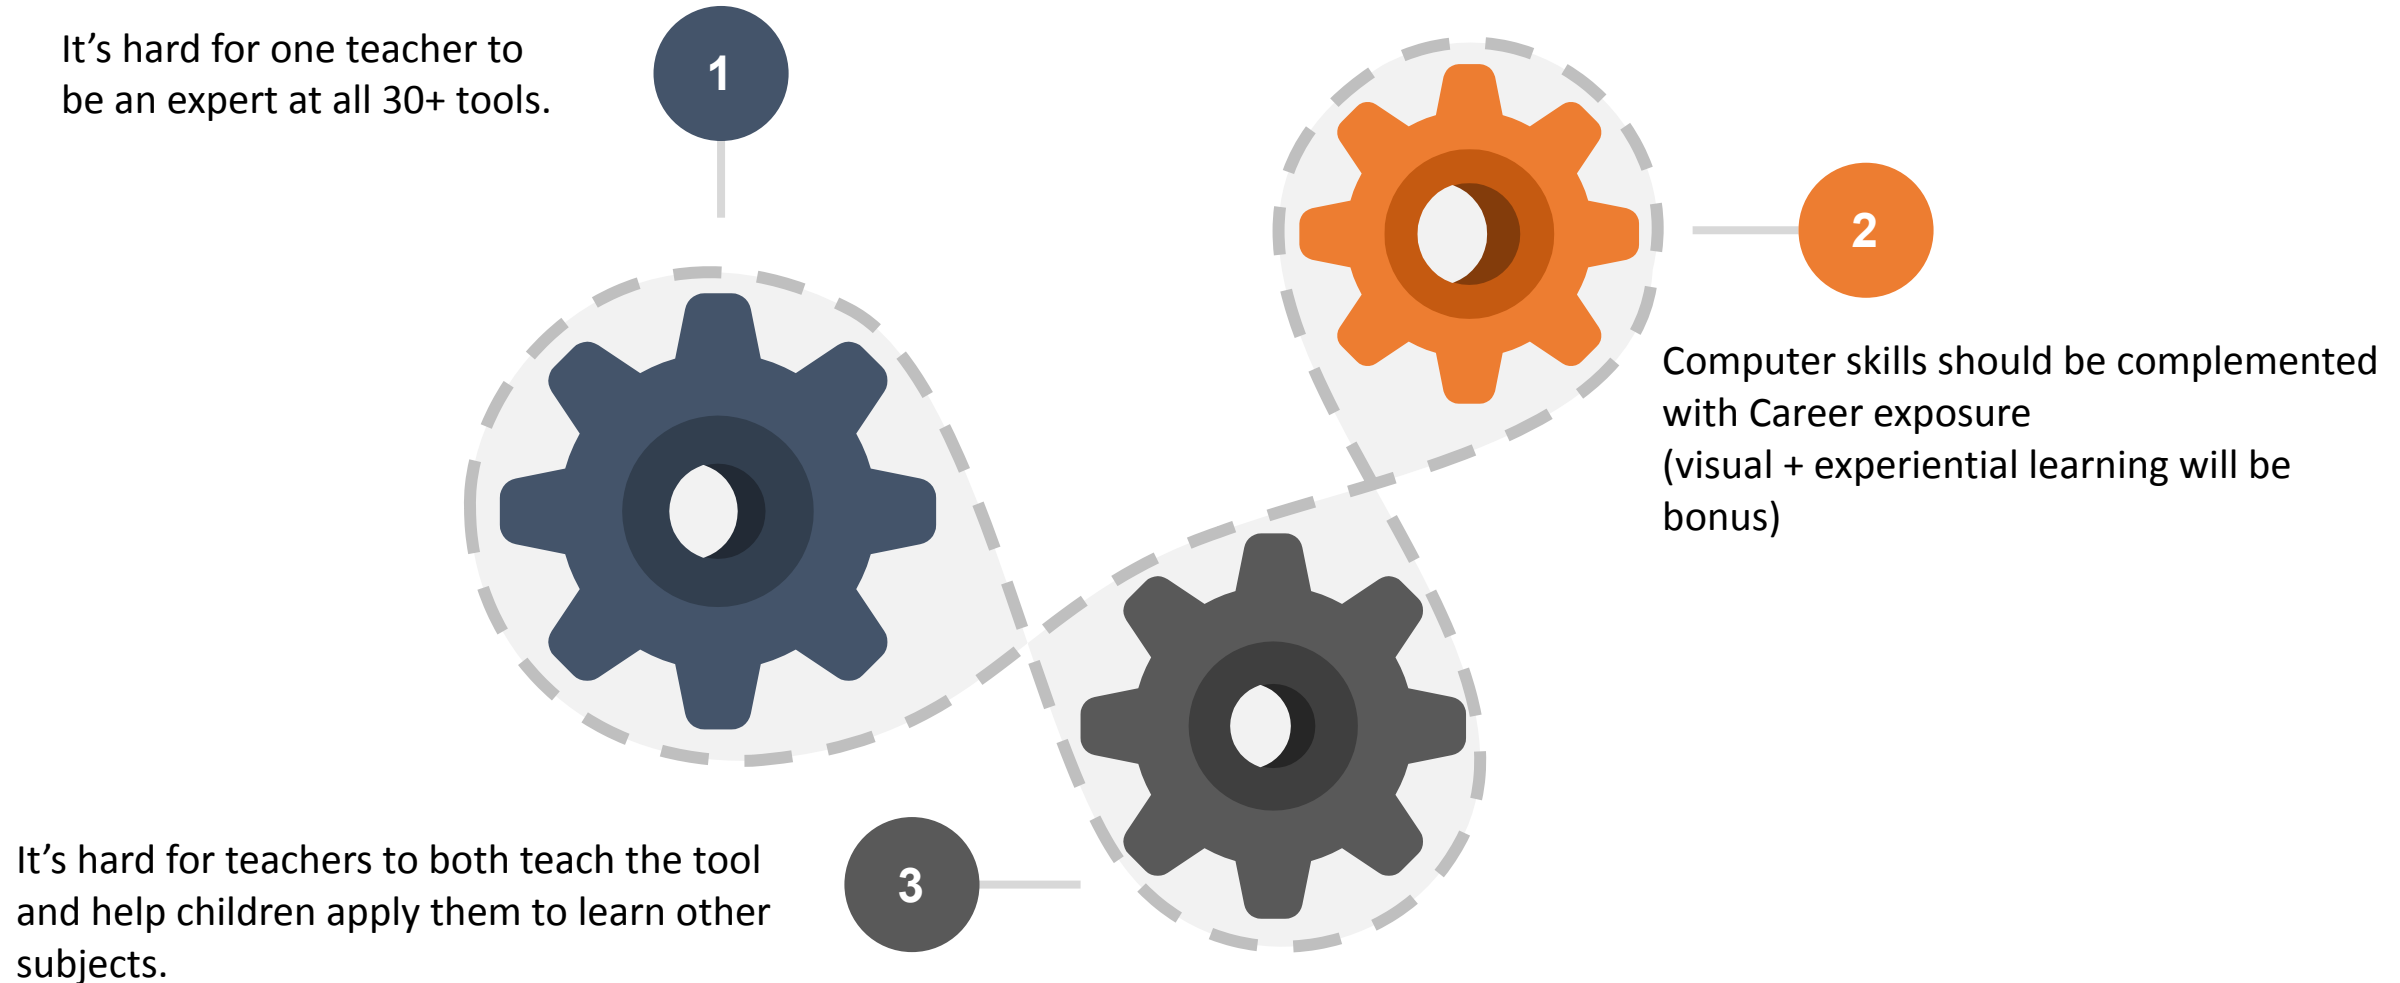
It’s hard for one teacher to be an expert at all 30+ tools.

1

2

Computer skills should be complemented with Career exposure
(visual + experiential learning will be bonus)

It’s hard for teachers to both teach the tool and help children apply them to learn other subjects.

3